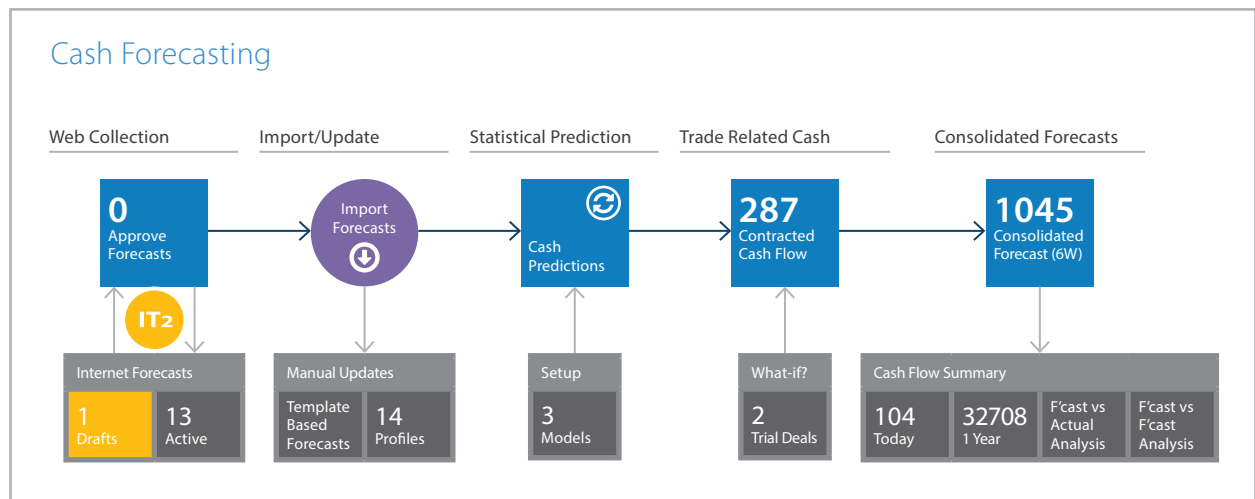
Cash Forecasting

Web Collection

Import/Update

Statistical Prediction

Trade Related Cash

Consolidated Forecasts

0
Approve Forecasts

Import Forecasts

Cash Predictions

287
Contracted Cash Flow

1045
Consolidated Forecast (6W)

IT2

Internet Forecasts

1
Drafts

13
Active

Manual Updates

Template Based Forecasts

14
Profiles

Setup

3
Models

What-if?

2
Trial Deals

Cash Flow Summary

104
Today

32708
1 Year

F'cast vs Actual Analysis

F'cast vs F'cast Analysis